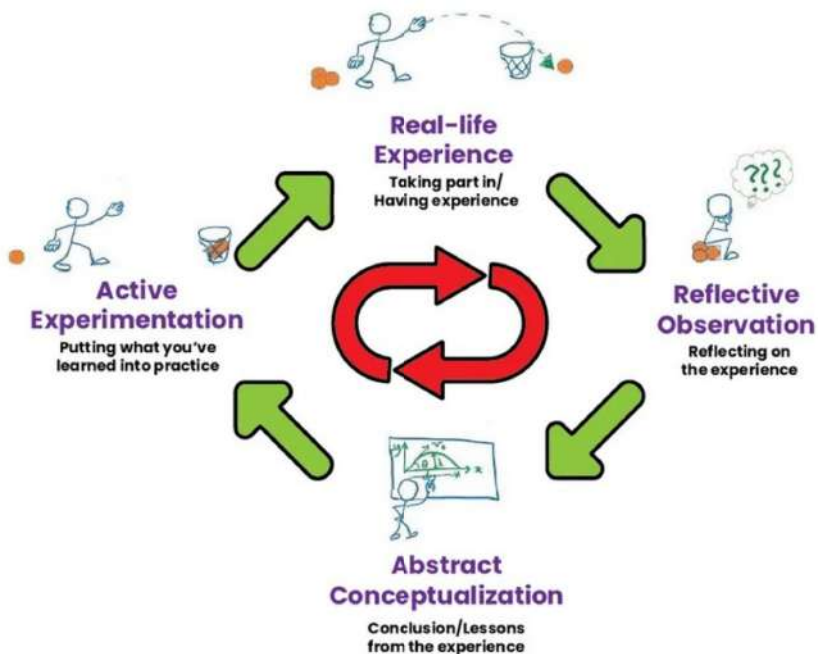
Real-life Experience
Taking part in/ Having experience

???

Reflective Observation
Reflecting on the experience

Abstract Conceptualization
Conclusion/Lessons from the experience

Active Experimentation
Putting what you've learned into practice